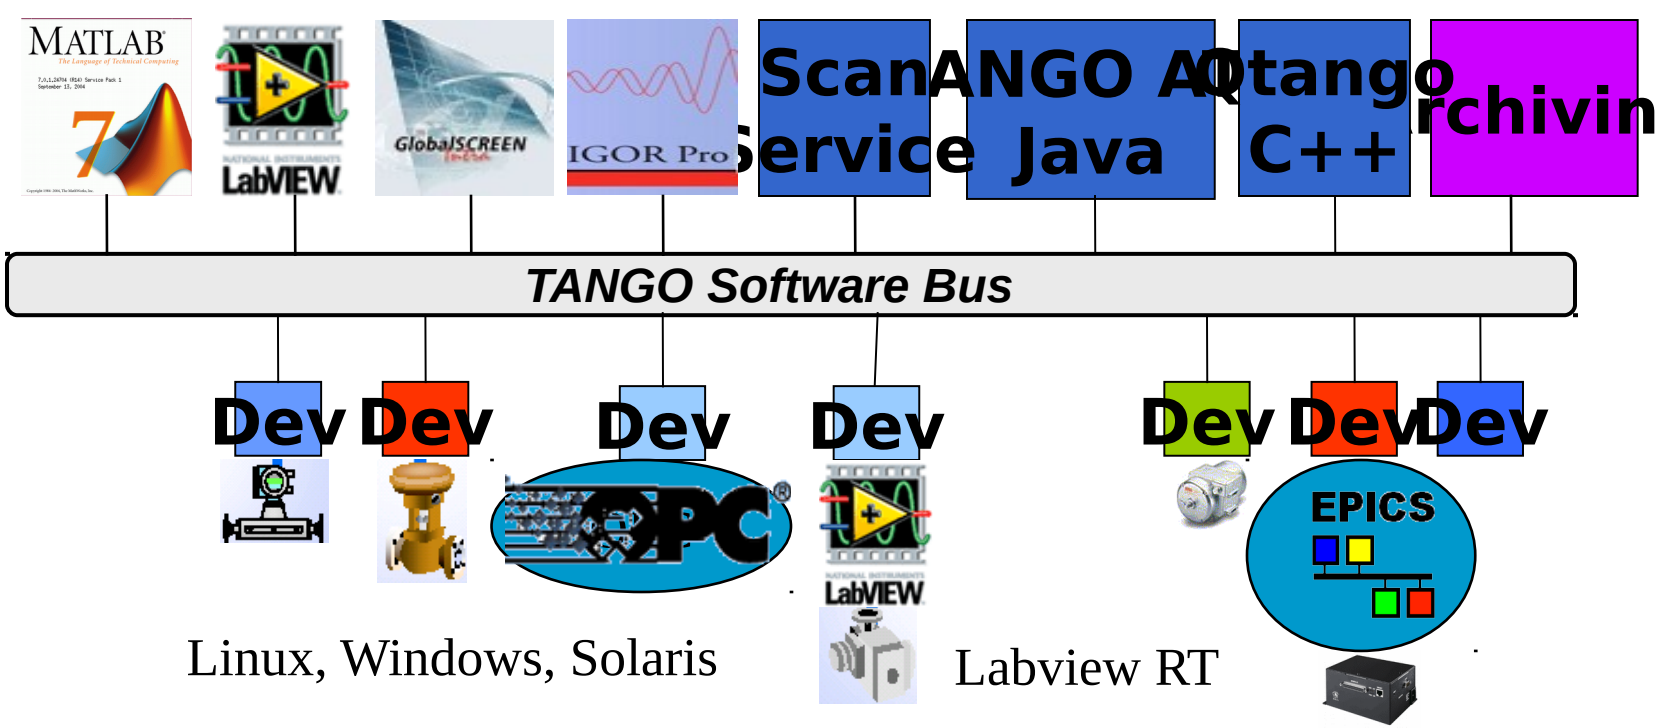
MATLAB
The Language of Technical Computing
7

NATIONAL INSTRUMENTS
LabVIEW

GlobalSCREEN

IGOR Pro

Scan Service

TANGO ATK Java

Qtango C++

Archivin

TANGO Software Bus

Dev

Dev

Dev

OPC

Dev

NATIONAL INSTRUMENTS
LabVIEW

Dev

Dev

Dev

EPICS

Linux, Windows, Solaris

Labview RT